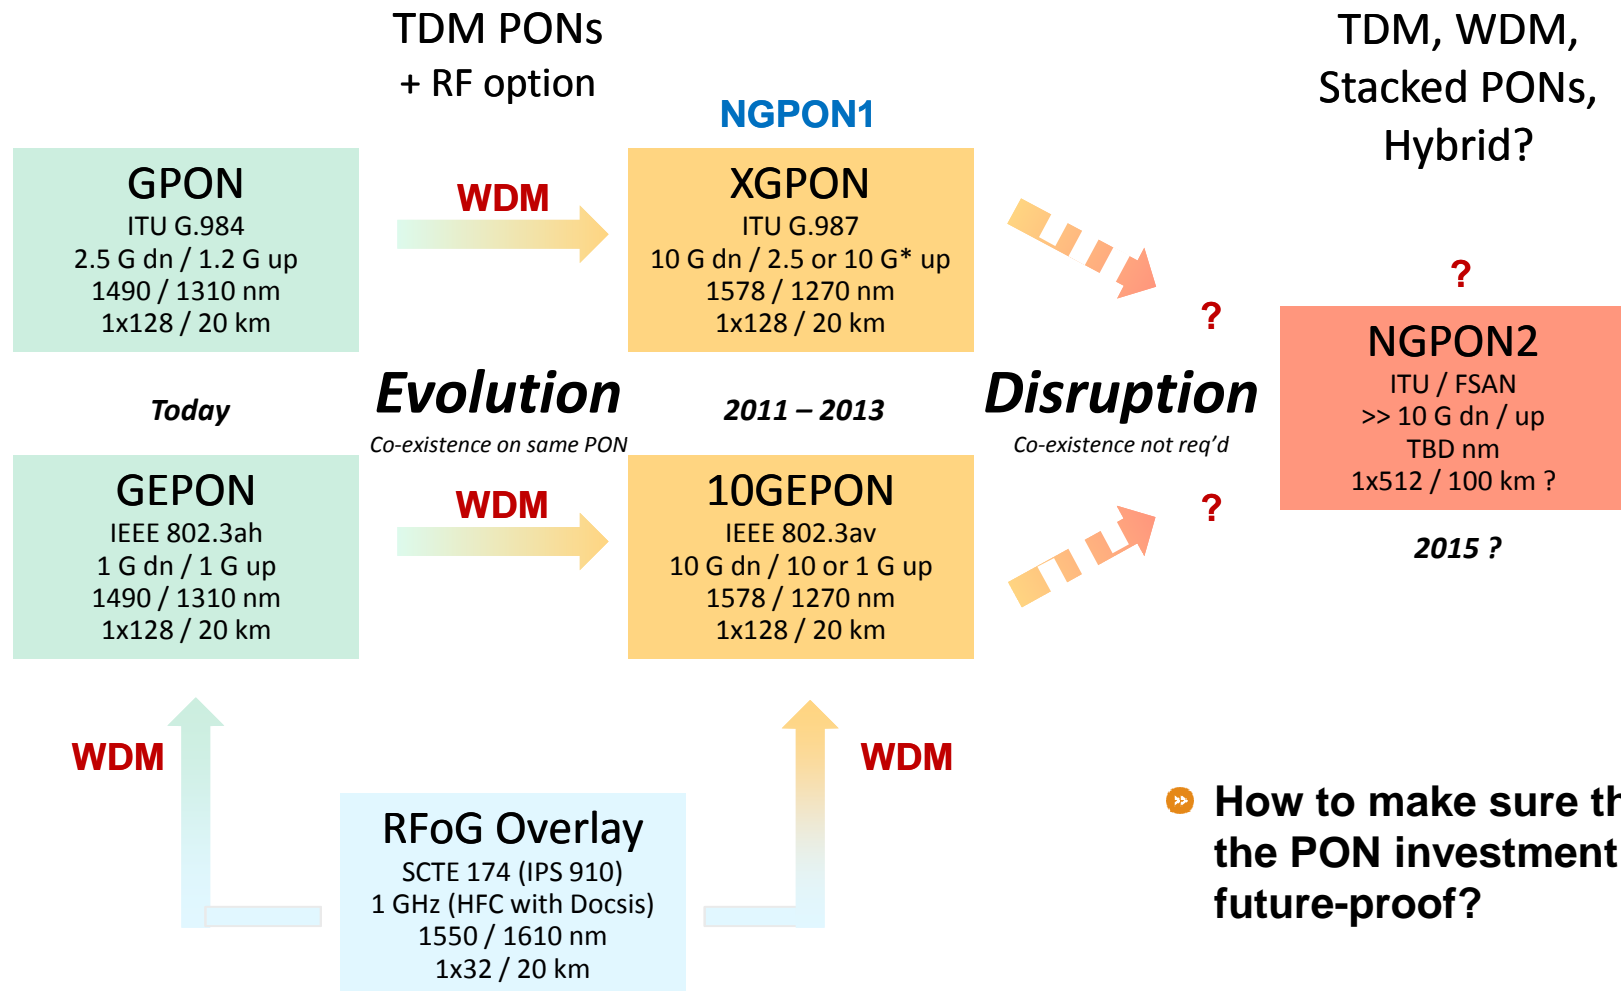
TDM PONs
+ RF option

NGPON1

TDM, WDM,
Stacked PONs,
Hybrid?

GPON
ITU G.984
2.5 G dn / 1.2 G up
1490 / 1310 nm
1x128 / 20 km

WDM

XGPON
ITU G.987
10 G dn / 2.5 or 10 G* up
1578 / 1270 nm
1x128 / 20 km

?

?

NGPON2
ITU / FSAN
>> 10 G dn / up
TBD nm
1x512 / 100 km ?

Today

Evolution
Co-existence on same PON

2011 – 2013

Disruption
Co-existence not req'd

2015 ?

GEPON
IEEE 802.3ah
1 G dn / 1 G up
1490 / 1310 nm
1x128 / 20 km

WDM

10GEPON
IEEE 802.3av
10 G dn / 10 or 1 G up
1578 / 1270 nm
1x128 / 20 km

?

WDM

WDM

RFoG Overlay
SCTE 174 (IPS 910)
1 GHz (HFC with Docsis)
1550 / 1610 nm
1x32 / 20 km

How to make sure th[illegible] the PON investment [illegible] future-proof?